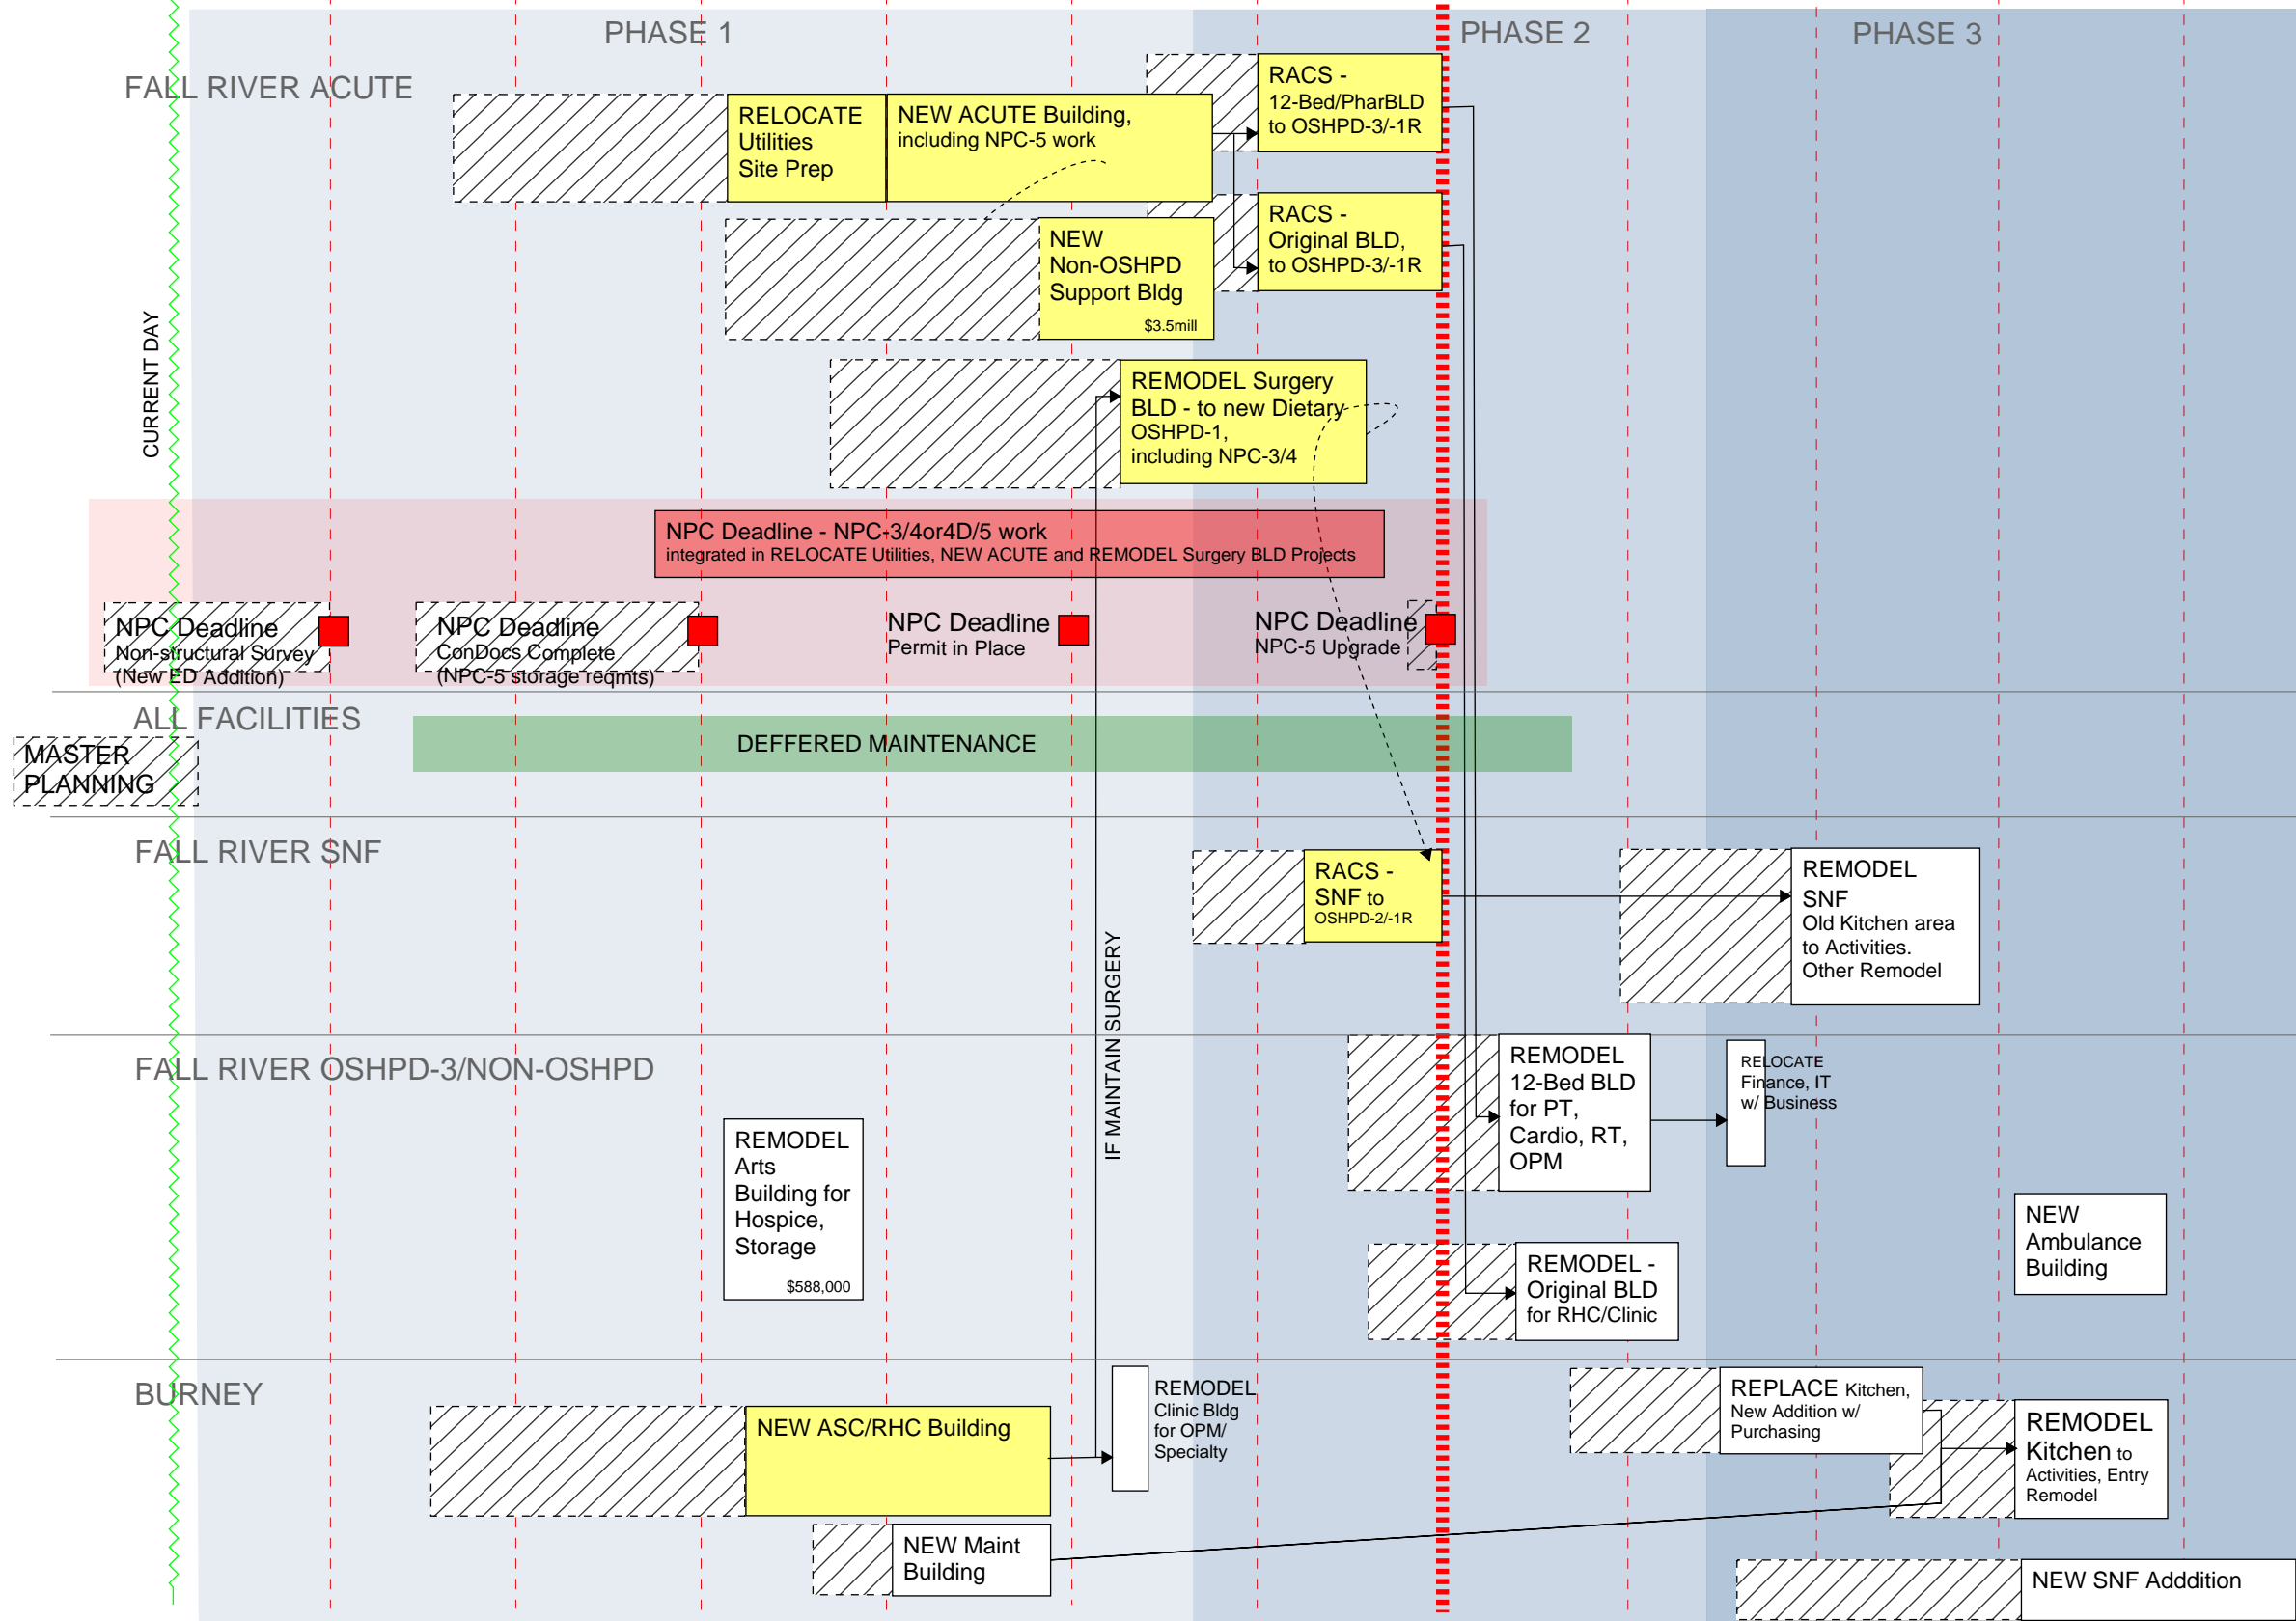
PHASE 1

PHASE 2

PHASE 3

FALL RIVER ACUTE

CURRENT DAY

RELOCATE Utilities Site Prep

NEW ACUTE Building, including NPC-5 work

RACS - 12-Bed/PharBLD to OSHPD-3/-1R

RACS - Original BLD, to OSHPD-3/-1R

NEW Non-OSHPD Support Bldg
$3.5mill

REMODEL Surgery BLD - to new Dietary OSHPD-1, including NPC-3/4

NPC Deadline - NPC-3/4or4D/5 work
integrated in RELOCATE Utilities, NEW ACUTE and REMODEL Surgery BLD Projects

NPC Deadline
Non-structural Survey
(New ED Addition)

NPC Deadline
ConDocs Complete
(NPC-5 storage reqmts)

NPC Deadline
Permit in Place

NPC Deadline
NPC-5 Upgrade

ALL FACILITIES

MASTER PLANNING

DEFFERED MAINTENANCE

FALL RIVER SNF

RACS - SNF to OSHPD-2/-1R

REMODEL SNF
Old Kitchen area to Activities. Other Remodel

IF MAINTAIN SURGERY

FALL RIVER OSHPD-3/NON-OSHPD

REMODEL 12-Bed BLD for PT, Cardio, RT, OPM

RELOCATE Finance, IT w/ Business

REMODEL Arts Building for Hospice, Storage
$588,000

NEW Ambulance Building

REMODEL - Original BLD for RHC/Clinic

BURNEY

NEW ASC/RHC Building

REMODEL Clinic Bldg for OPM/ Specialty

REPLACE Kitchen, New Addition w/ Purchasing

REMODEL Kitchen to Activities, Entry Remodel

NEW Maint Building

NEW SNF Adddition